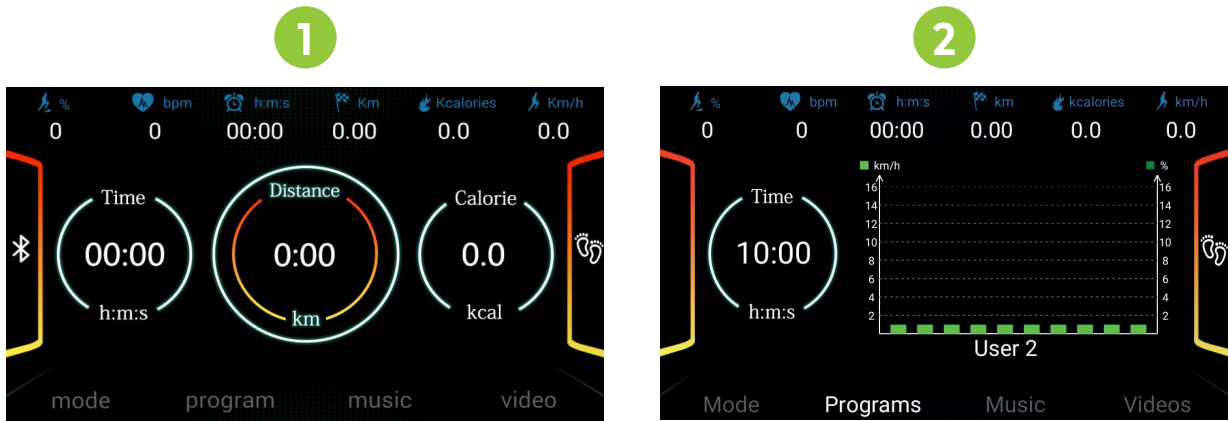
1

%
0
bpm
0
h:m:s
00:00
Km
0.00
Kcalories
0.0
Km/h
0.0

Time
00:00
h:m:s

Distance
0:00
km

Calorie
0.0
kcal

mode
program
music
video

2

%
0
bpm
0
h:m:s
00:00
km
0.00
kcalories
0.0
km/h
0.0

Time
10:00
h:m:s

km/h
%
16 16
14 14
12 12
10 10
8 8
6 6
4 4
2 2
User 2

Mode
Programs
Music
Videos